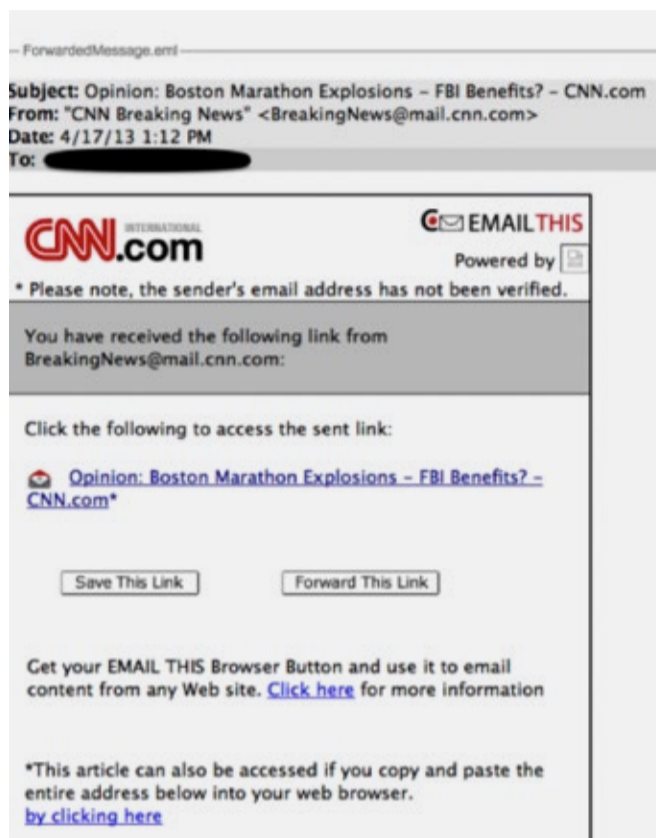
ForwardedMessage.eml

Subject: Opinion: Boston Marathon Explosions – FBI Benefits? – CNN.com
From: "CNN Breaking News" <BreakingNews@mail.cnn.com>
Date: 4/17/13 1:12 PM
To: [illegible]

CNN INTERNATIONAL .com

EMAIL THIS
Powered by

* Please note, the sender's email address has not been verified.

You have received the following link from BreakingNews@mail.cnn.com:

Click the following to access the sent link:

Opinion: Boston Marathon Explosions – FBI Benefits? – CNN.com*

Save This Link

Forward This Link

Get your EMAIL THIS Browser Button and use it to email content from any Web site. Click here for more information

*This article can also be accessed if you copy and paste the entire address below into your web browser.
by clicking here